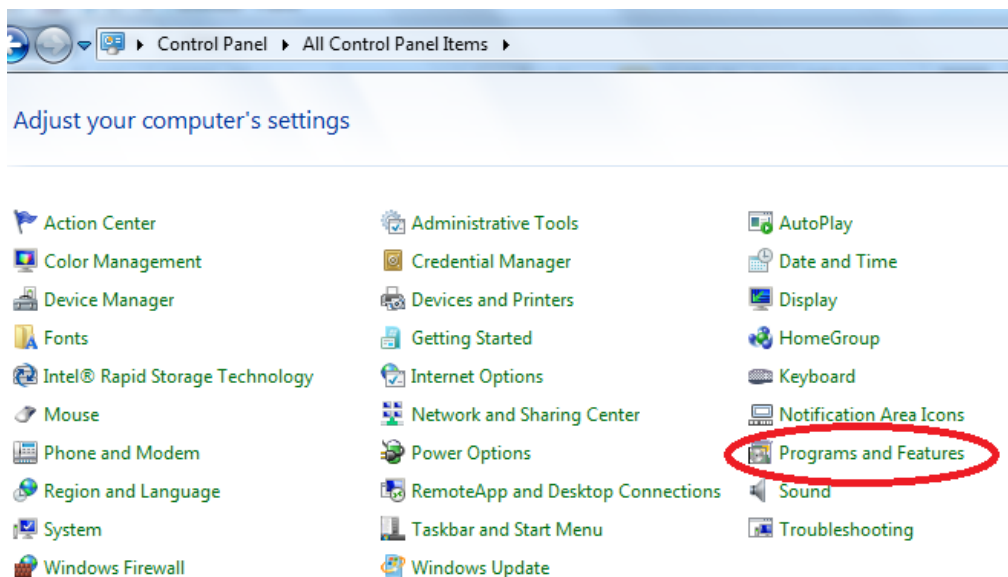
▸ Control Panel ▸ All Control Panel Items ▸

Adjust your computer's settings

Action Center
Color Management
Device Manager
Fonts
Intel® Rapid Storage Technology
Mouse
Phone and Modem
Region and Language
System
Windows Firewall

Administrative Tools
Credential Manager
Devices and Printers
Getting Started
Internet Options
Network and Sharing Center
Power Options
RemoteApp and Desktop Connections
Taskbar and Start Menu
Windows Update

AutoPlay
Date and Time
Display
HomeGroup
Keyboard
Notification Area Icons
Programs and Features
Sound
Troubleshooting